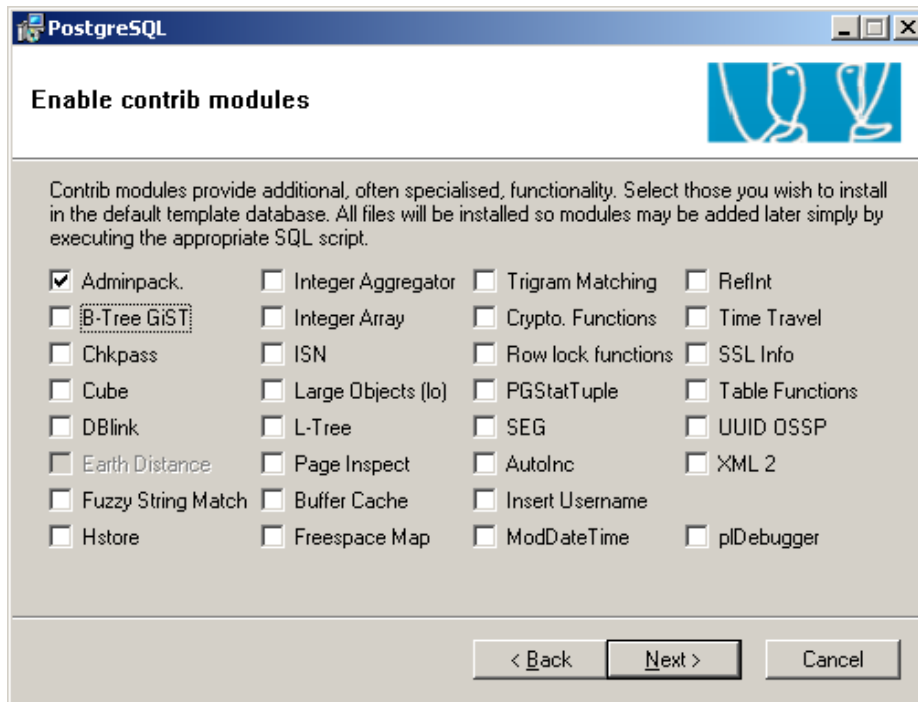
PostgreSQL

Enable contrib modules

Contrib modules provide additional, often specialised, functionality. Select those you wish to install in the default template database. All files will be installed so modules may be added later simply by executing the appropriate SQL script.

Adminpack.
B-Tree GiST
Chkpass
Cube
DBlink
Earth Distance
Fuzzy String Match
Hstore

Integer Aggregator
Integer Array
ISN
Large Objects (lo)
L-Tree
Page Inspect
Buffer Cache
Freespace Map

Trigram Matching
Crypto. Functions
Row lock functions
PGStatTuple
SEG
AutoInc
Insert Username
ModDateTime

RefInt
Time Travel
SSL Info
Table Functions
UUID OSSP
XML 2
plDebugger

< Back
Next >
Cancel